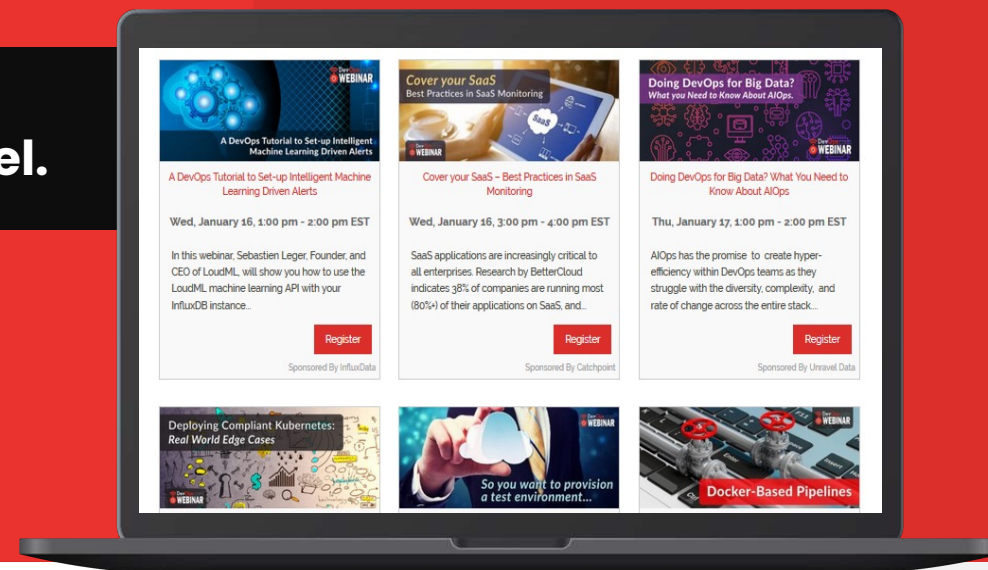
el.

DevOps WEBINAR

A DevOps Tutorial to Set-up Intelligent Machine Learning Driven Alerts

A DevOps Tutorial to Set-up Intelligent Machine Learning Driven Alerts

Wed, January 16, 1:00 pm - 2:00 pm EST

In this webinar, Sebastien Leger, Founder, and CEO of LoudML, will show you how to use the LoudML machine learning API with your InfluxDB instance...

Register

Sponsored By InfluxData

Cover your SaaS
Best Practices in SaaS Monitoring

SaaS

DevOps WEBINAR

Cover your SaaS – Best Practices in SaaS Monitoring

Wed, January 16, 3:00 pm - 4:00 pm EST

SaaS applications are increasingly critical to all enterprises. Research by BetterCloud indicates 38% of companies are running most (80%+) of their applications on SaaS, and...

Register

Sponsored By Catchpoint

Doing DevOps for Big Data?
What you Need to Know About AIOps.

DevOps WEBINAR

Doing DevOps for Big Data? What You Need to Know About AIOps

Thu, January 17, 1:00 pm - 2:00 pm EST

AIOps has the promise to create hyper-efficiency within DevOps teams as they struggle with the diversity, complexity, and rate of change across the entire stack...

Register

Sponsored By Unravel Data

Deploying Compliant Kubernetes:
Real World Edge Cases

DevOps WEBINAR

DevOps WEBINAR

So you want to provision a test environment...

DevOps WEBINAR

Docker-Based Pipelines